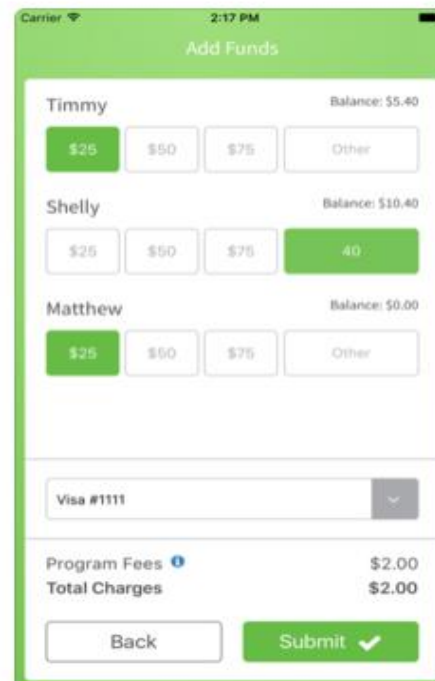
Carrier
2:17 PM
Add Funds

Timmy
Balance: $5.40
$25 $50 $75 Other

Shelly
Balance: $10.40
$25 $50 $75 40

Matthew
Balance: $0.00
$25 $50 $75 Other

Visa #1111

Program Fees $2.00
Total Charges $2.00

Back
Submit